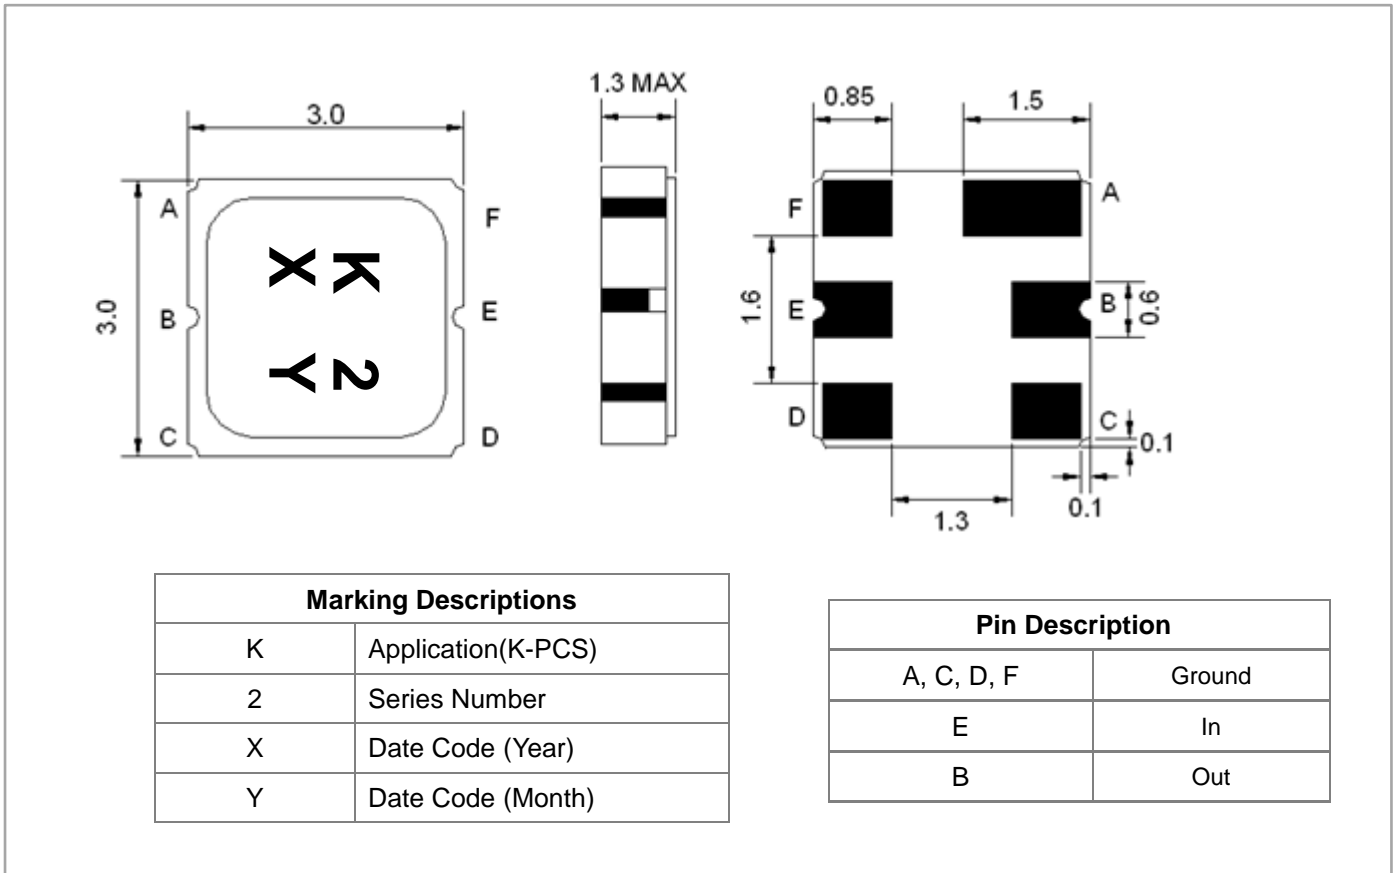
3.0

3.0

A

B

C

F

E

D

K X

2 Y

1.3 MAX

0.85

1.5

F

A

1.6

E

B

0.6

D

C

0.1

0.1

1.3

| Marking Descriptions | |
|---|---|
| K | Application(K-PCS) |
| 2 | Series Number |
| X | Date Code (Year) |
| Y | Date Code (Month) |

| Pin Description | |
|---|---|
| A, C, D, F | Ground |
| E | In |
| B | Out |